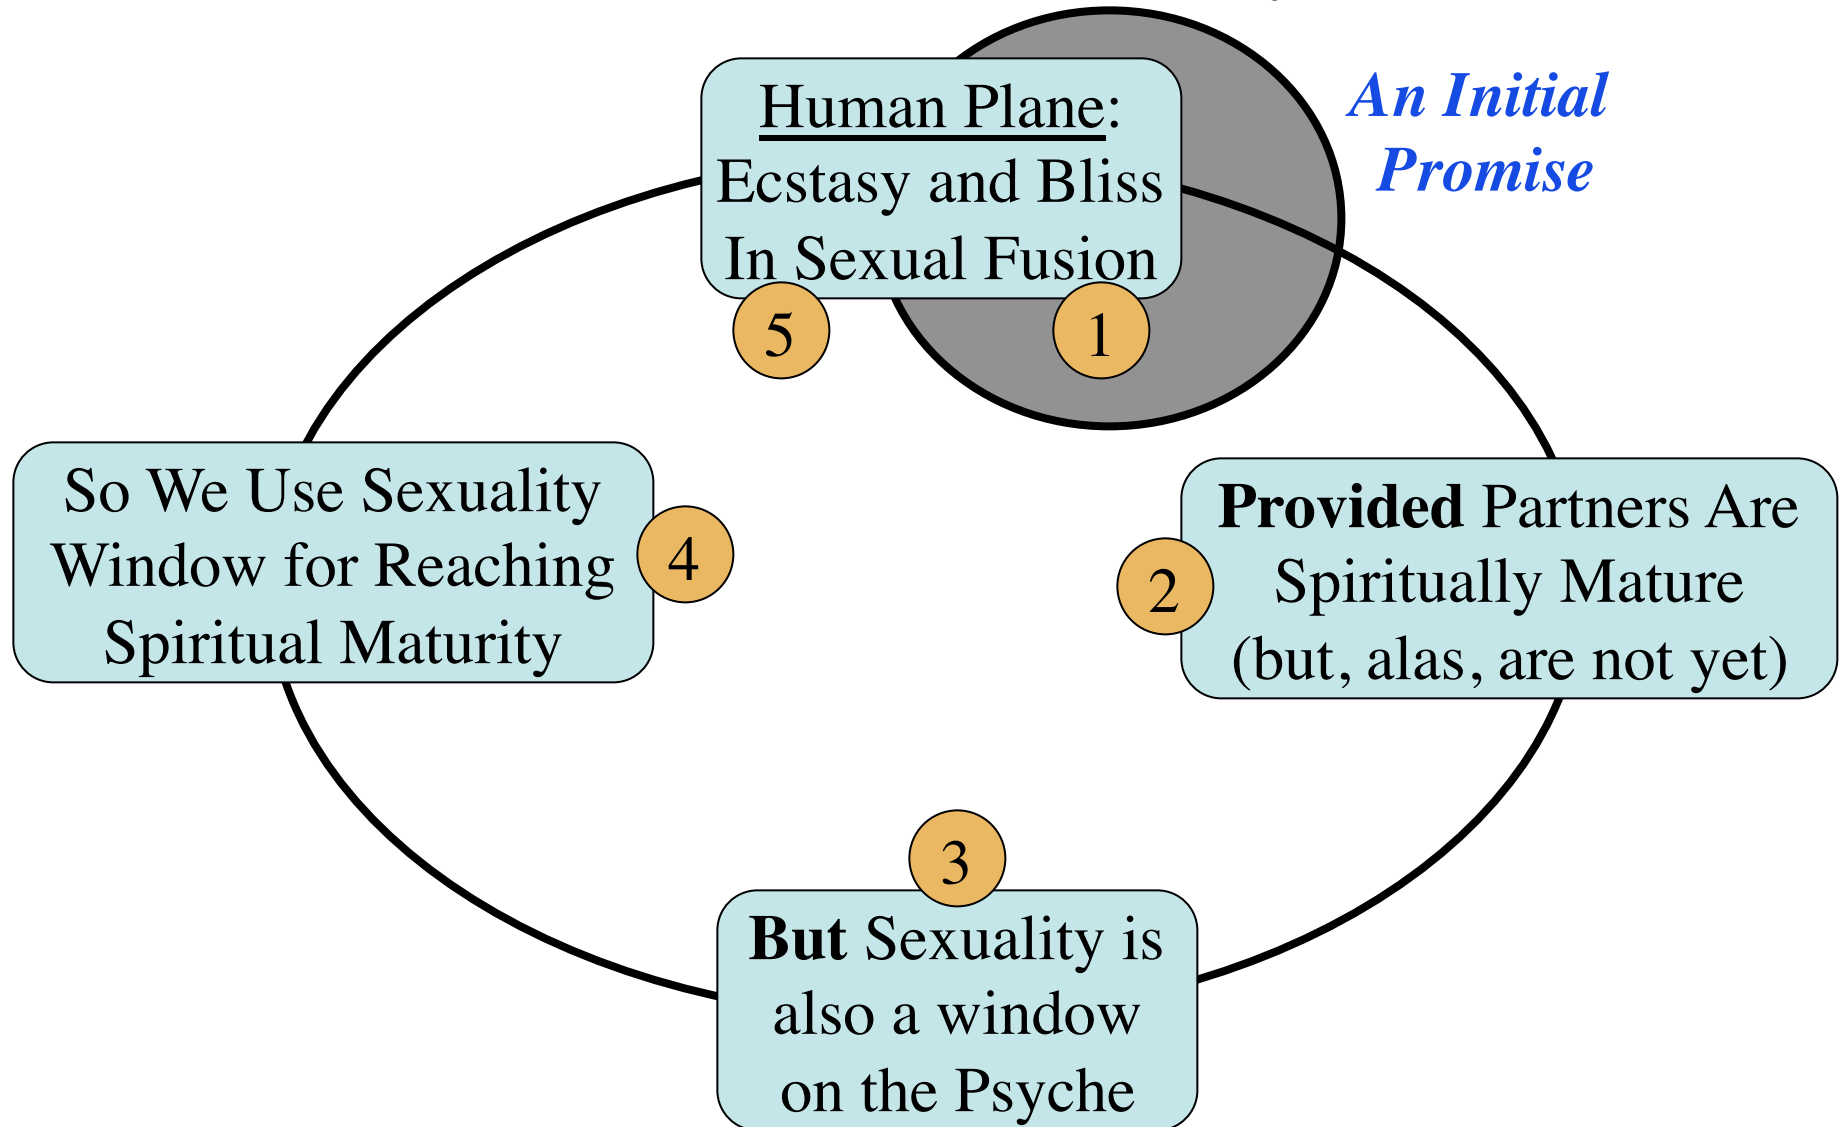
Human Plane:
Ecstasy and Bliss
In Sexual Fusion

An Initial Promise

5

1

Provided Partners Are Spiritually Mature (but, alas, are not yet)

2

So We Use Sexuality Window for Reaching Spiritual Maturity

4

3

But Sexuality is also a window on the Psyche